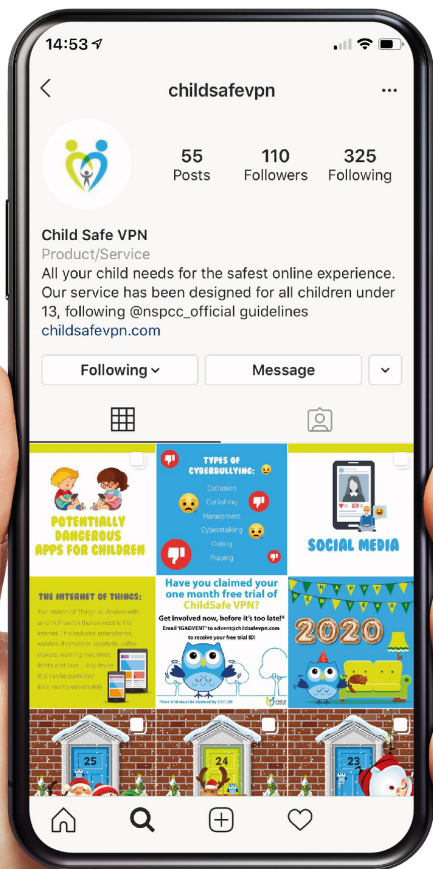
14:53

childsafevpn

55
Posts

110
Followers

325
Following

Child Safe VPN
Product/Service
All your child needs for the safest online experience. Our service has been designed for all children under 13, following @nspcc_official guidelines
childsafevpn.com

Following

Message

POTENTIALLY DANGEROUS APPS FOR CHILDREN

TYPES OF CYBERBULLYING:
Exclusion
Catfishing
Harassment
Cyberstalking
Outing
Fraping

SOCIAL MEDIA

THE INTERNET OF THINGS:
The concept of 'Things' is devices with an on/off switch that connect to the internet. This includes smartphones, wallets, thermostats, doorbells, coffee makers, washing machines, lights and toys - any device that can be controlled and monitored remotely.

Have you claimed your one month free trial of ChildSafe VPN?
Get involved now, before it's too late!*
Email "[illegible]" to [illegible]@childsafevpn.com to receive your free trial ID!
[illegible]

2020

25

24

23